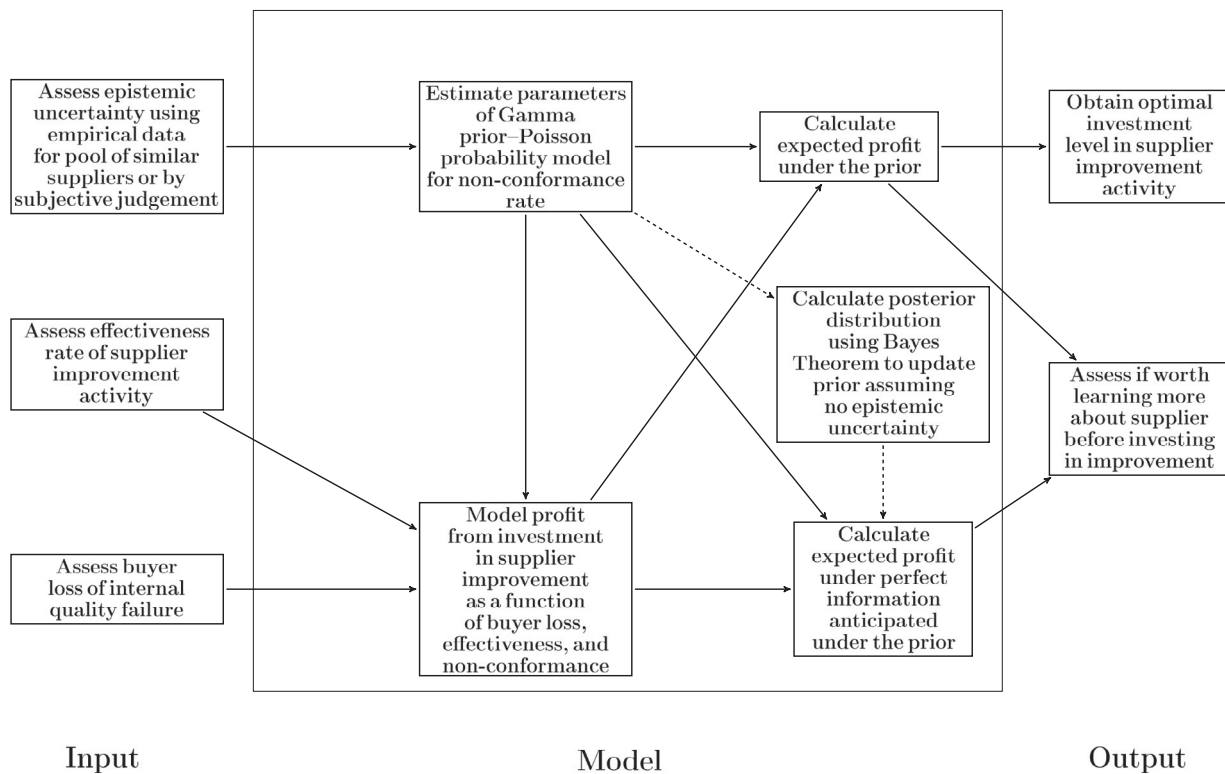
Assess epistemic uncertainty using empirical data for pool of similar suppliers or by subjective judgement

Assess effectiveness rate of supplier improvement activity

Assess buyer loss of internal quality failure

Estimate parameters of Gamma prior–Poisson probability model for non-conformance rate

Calculate expected profit under the prior

Calculate posterior distribution using Bayes Theorem to update prior assuming no epistemic uncertainty

Model profit from investment in supplier improvement as a function of buyer loss, effectiveness, and non-conformance

Calculate expected profit under perfect information anticipated under the prior

Obtain optimal investment level in supplier improvement activity

Assess if worth learning more about supplier before investing in improvement

Input

Model

Output